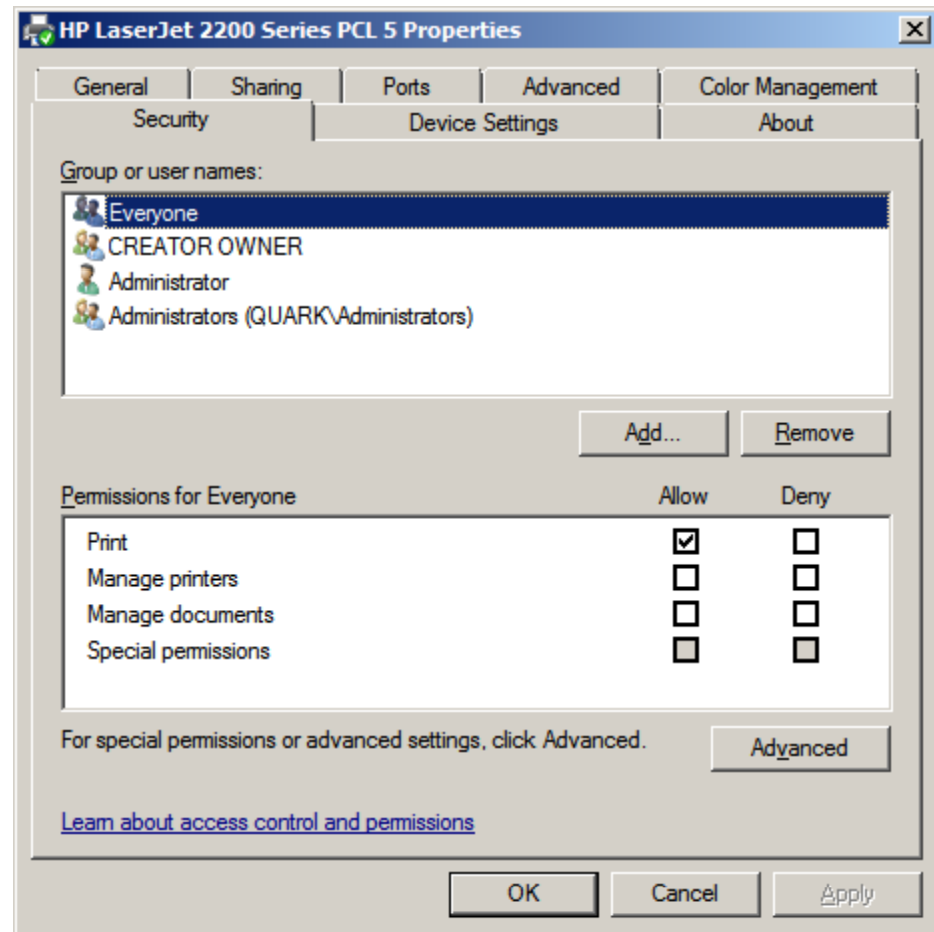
HP LaserJet 2200 Series PCL 5 Properties

X

General | Sharing | Ports | Advanced | Color Management

Security | Device Settings | About

Group or user names:

Everyone
CREATOR OWNER
Administrator
Administrators (QUARK\Administrators)

Add... | Remove

| Permissions for Everyone | Allow | Deny |
|---|---|---|
| Print | ☑ | ☐ |
| Manage printers | ☐ | ☐ |
| Manage documents | ☐ | ☐ |
| Special permissions | ☐ | ☐ |

For special permissions or advanced settings, click Advanced.

Advanced

Learn about access control and permissions

OK | Cancel | Apply